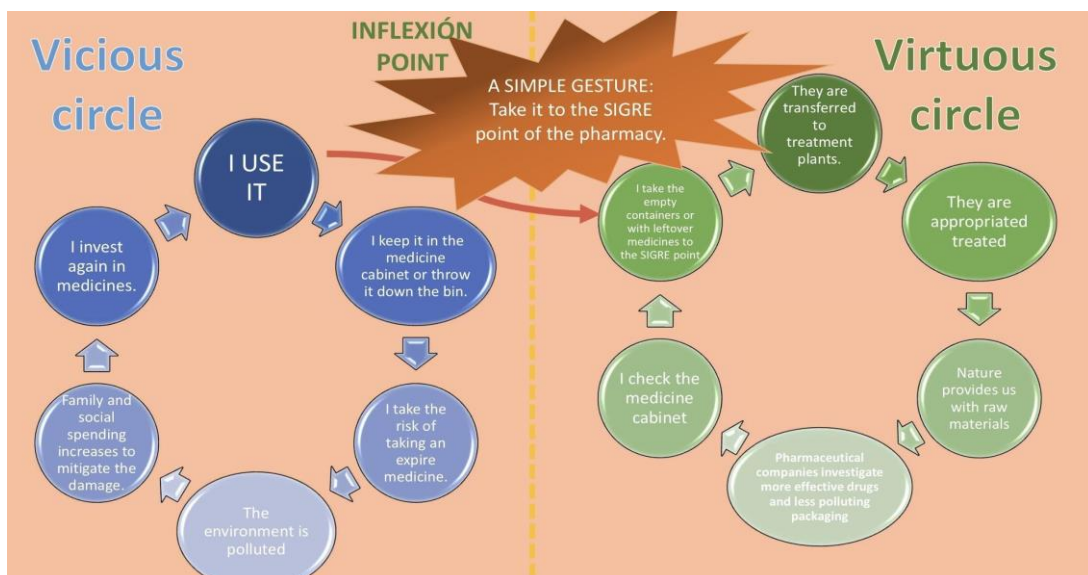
Vicious circle

INFLEXIÓN POINT

A SIMPLE GESTURE: Take it to the SIGRE point of the pharmacy.

Virtuous circle

I USE IT

I keep it in the medicine cabinet or throw it down the bin.

I take the risk of taking an expire medicine.

The environment is polluted

Family and social spending increases to mitigate the damage.

I invest again in medicines.

I take the empty containers or with leftover medicines to the SIGRE point

They are transferred to treatment plants.

They are appropriated treated

Nature provides us with raw materials

Pharmaceutical companies investigate more effective drugs and less polluting packaging

I check the medicine cabinet